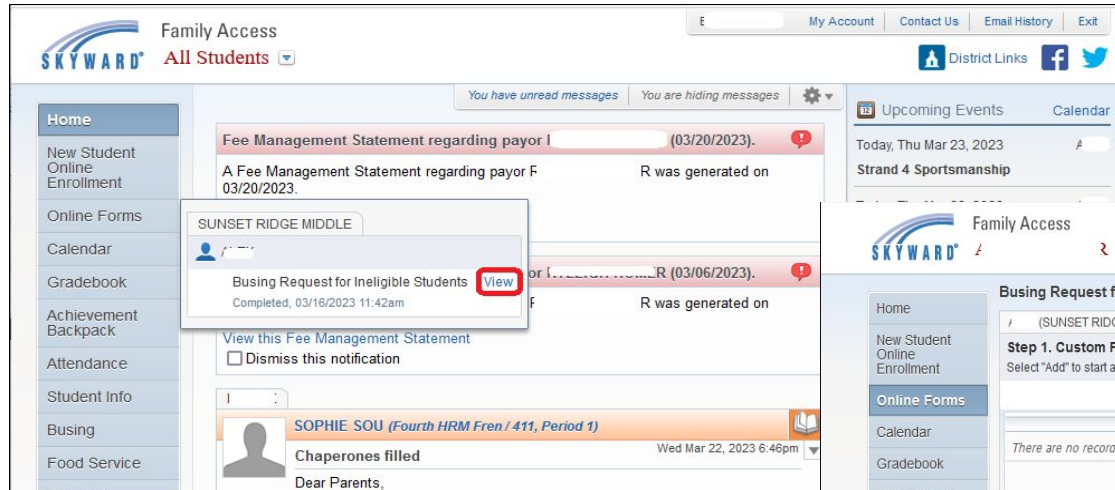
SKYWARD® Family Access
All Students

E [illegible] | My Account | Contact Us | Email History | Exit

District Links

Home
New Student Online Enrollment
Online Forms
Calendar
Gradebook
Achievement Backpack
Attendance
Student Info
Busing
Food Service

You have unread messages | You are hiding messages

Fee Management Statement regarding payor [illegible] (03/20/2023).
A Fee Management Statement regarding payor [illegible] R was generated on 03/20/2023.

SUNSET RIDGE MIDDLE
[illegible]
Busing Request for Ineligible Students View
Completed, 03/16/2023 11:42am

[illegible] (03/06/2023).
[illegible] R was generated on

View this Fee Management Statement
Dismiss this notification

SOPHIE SOU (Fourth HRM Fren / 411, Period 1)
Wed Mar 22, 2023 6:46pm
Chaperones filled
Dear Parents,

Upcoming Events Calendar
Today, Thu Mar 23, 2023
Strand 4 Sportsmanship

SKYWARD® Family Access
Home
New Student Online Enrollment
Online Forms
Calendar
Gradebook

Busing Request f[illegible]
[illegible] (SUNSET RID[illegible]
Step 1. Custom F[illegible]
Select "Add" to start a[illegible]
There are no record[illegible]